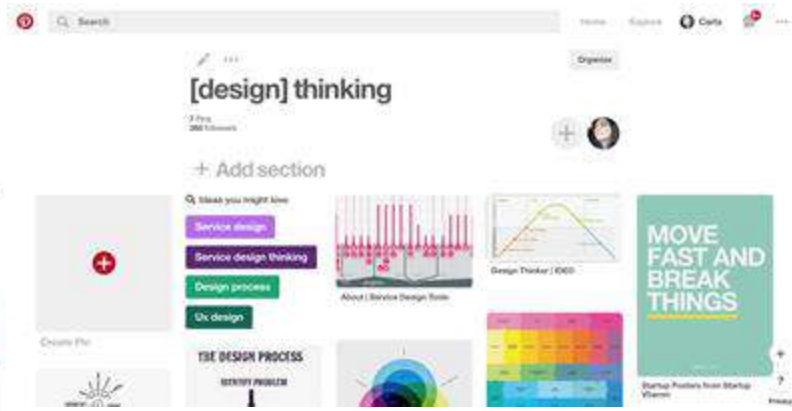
Search

Home Explore Carla

Organize

[design] thinking

7 Pins
360 followers

+ Add section

Ideas you might love

Service design

Service design thinking

Design process

Ux design

Create Pin

About | Service Design Tools

Design Thinker | IDEO

MOVE FAST AND BREAK THINGS

Startup Posters from Startup Vitamin

THE DESIGN PROCESS

IDENTIFY PROBLEM

+

?

Privacy